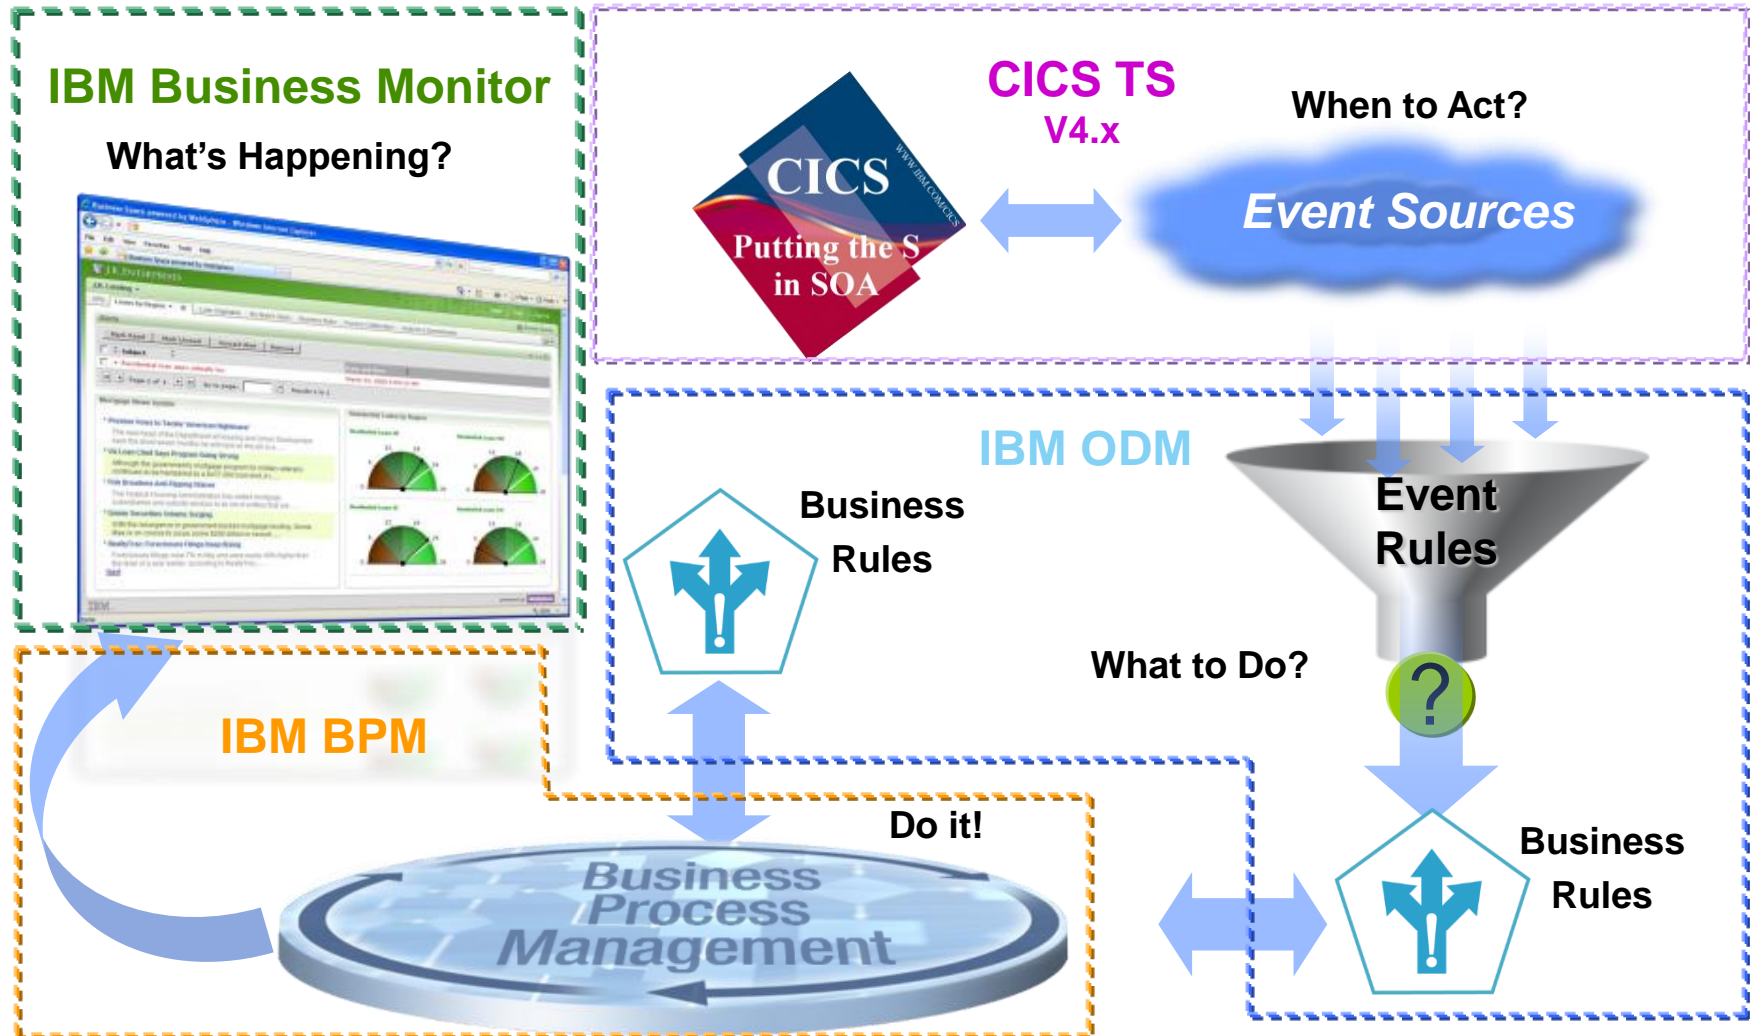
IBM Business Monitor

What's Happening?

CICS TS
V4.x

CICS
Putting the S in SOA
WWW.IBM.COM/CICS

When to Act?

Event Sources

IBM ODM

Business Rules

Event Rules

What to Do?

?

IBM BPM

Do it!

Business Process Management

Business Rules